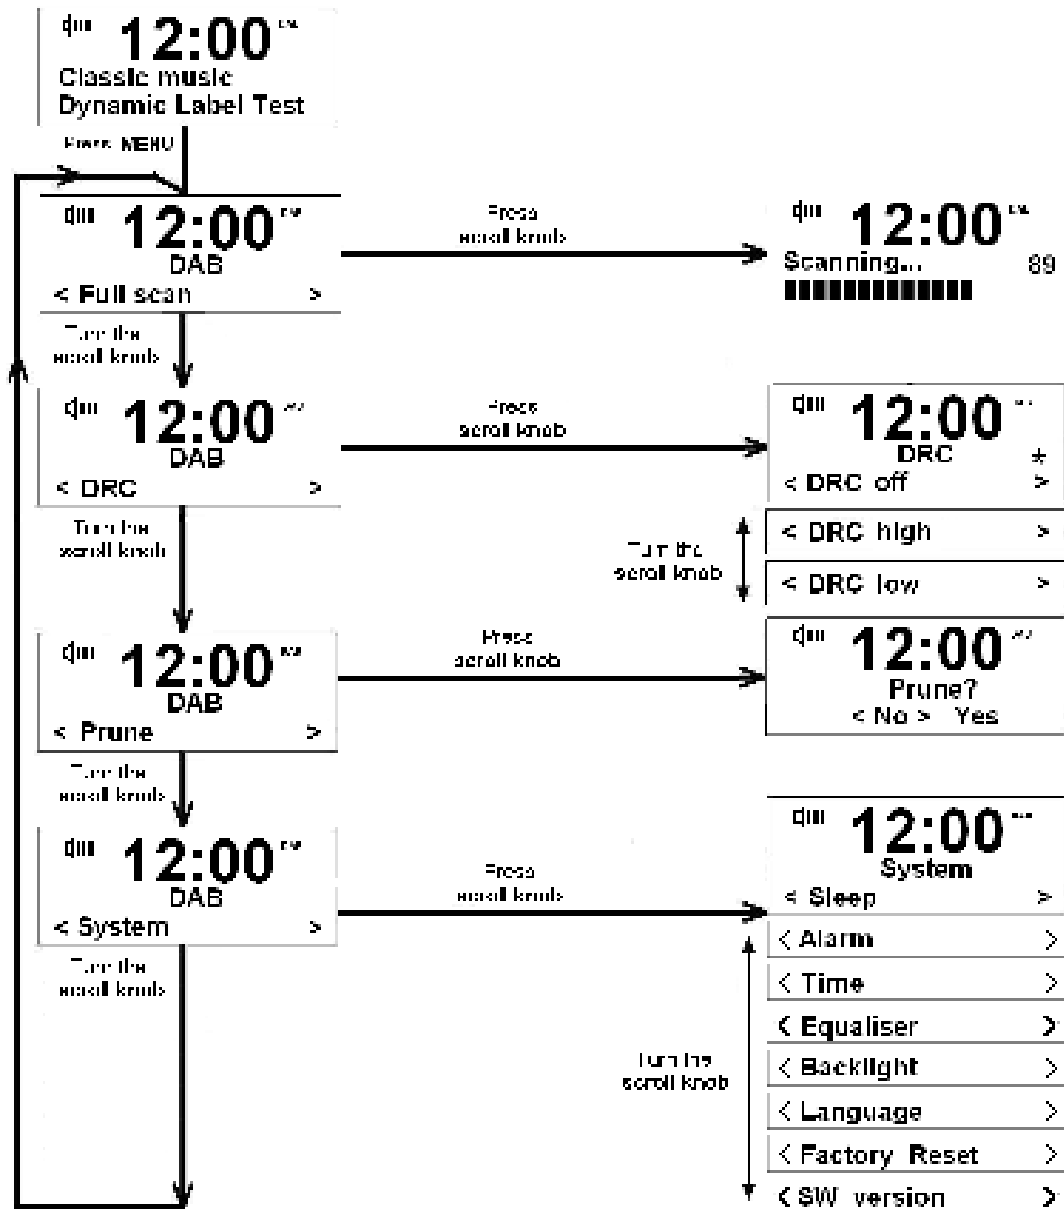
12:00
Classic music
Dynamic Label Test

Press MENU

12:00
DAB
< Full scan >

Press scroll knob

12:00
Scanning... 89

Turn the scroll knob

12:00
DAB
< DRC >

Press scroll knob

12:00
DRC
< DRC off >

< DRC high >

< DRC low >

Turn the scroll knob

Turn the scroll knob

12:00
DAB
< Prune >

Press scroll knob

12:00
Prune?
< No > Yes

Turn the scroll knob

12:00
DAB
< System >

Press scroll knob

12:00
System
< Sleep >
< Alarm >
< Time >
< Equaliser >
< Backlight >
< Language >
< Factory Reset >
< SW version >

Turn the scroll knob

Turn the scroll knob